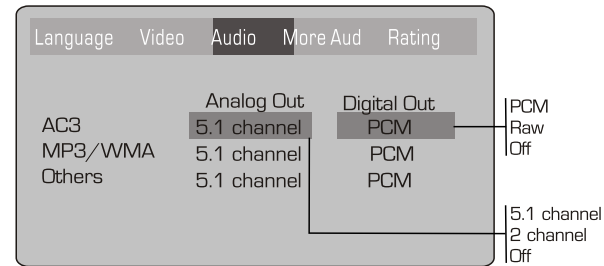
Language Video Audio More Aud Rating

| | Analog Out | Digital Out |
|---|---|---|
| AC3 | 5.1 channel | PCM |
| MP3/WMA | 5.1 channel | PCM |
| Others | 5.1 channel | PCM |

PCM
Raw
Off

5.1 channel
2 channel
Off